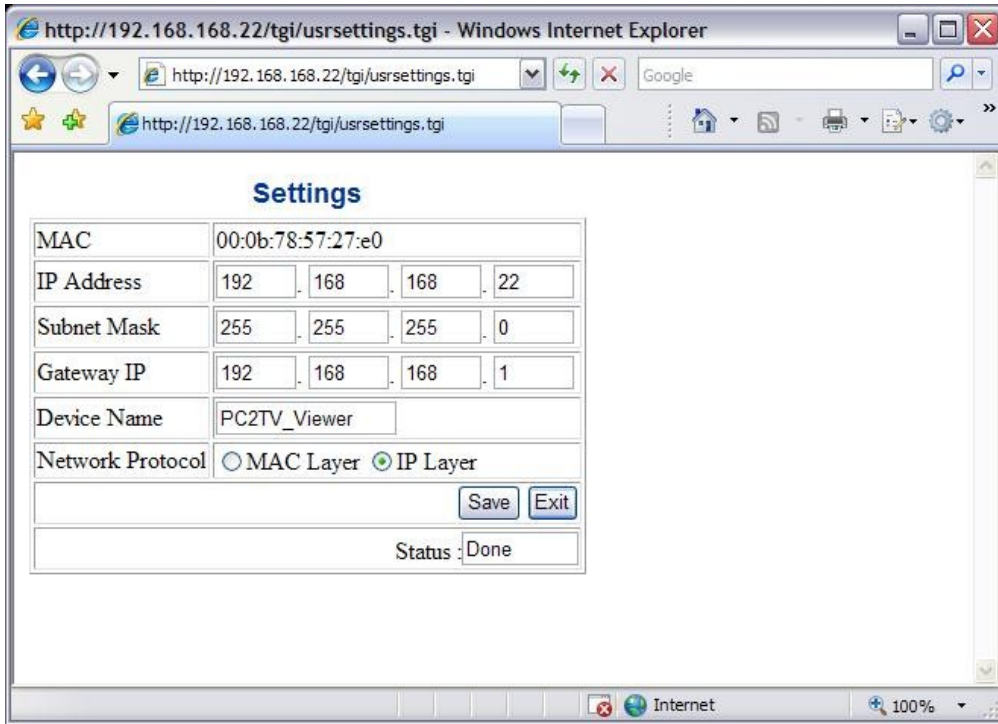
http://192.168.168.22/tgi/usrsettings.tgi - Windows Internet Explorer

http://192.168.168.22/tgi/usrsettings.tgi

Google

http://192.168.168.22/tgi/usrsettings.tgi

Settings

| MAC | 00:0b:78:57:27:e0 |
|---|---|
| IP Address | 192 . 168 . 168 . 22 |
| Subnet Mask | 255 . 255 . 255 . 0 |
| Gateway IP | 192 . 168 . 168 . 1 |
| Device Name | PC2TV_Viewer |
| Network Protocol | MAC Layer IP Layer |
| | Save Exit |
| | Status : Done |

Internet

100%